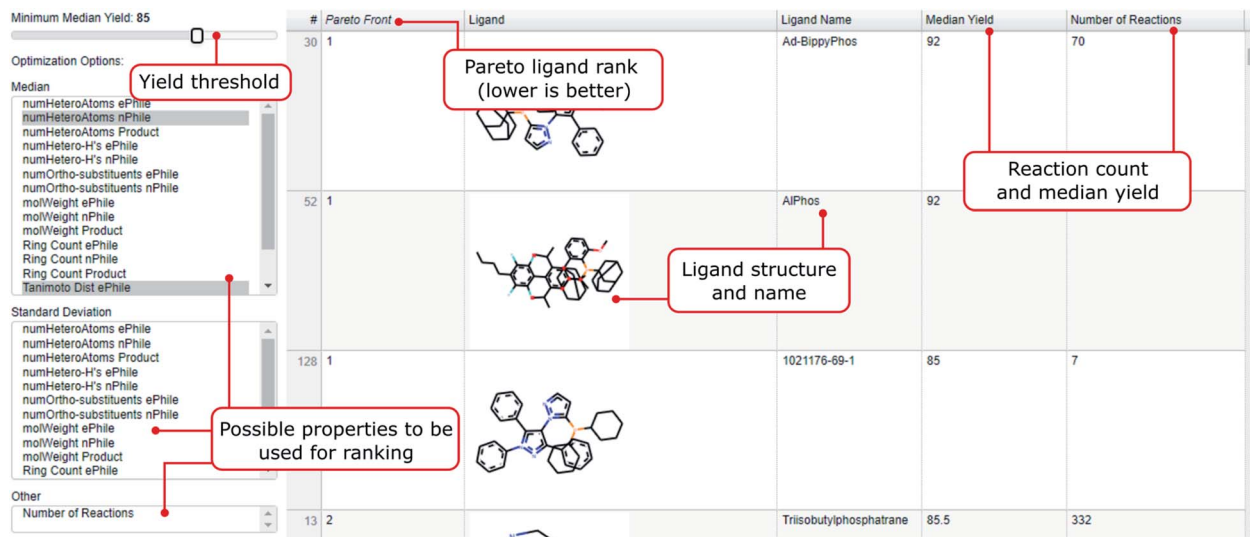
Minimum Median Yield: 85

Yield threshold

Optimization Options:

Median

numHeteroAtoms ePhile
numHeteroAtoms nPhile
numHeteroAtoms Product
numHetero-H's ePhile
numHetero-H's nPhile
numOrtho-substituents ePhile
numOrtho-substituents nPhile
molWeight ePhile
molWeight nPhile
molWeight Product
Ring Count ePhile
Ring Count nPhile
Ring Count Product
Tanimoto Dist ePhile

Standard Deviation

numHeteroAtoms ePhile
numHeteroAtoms nPhile
numHeteroAtoms Product
numHetero-H's ePhile
numHetero-H's nPhile
numOrtho-substituents ePhile
numOrtho-substituents nPhile
molWeight ePhile
molWeight nPhile
molWeight Product
Ring Count ePhile

Possible properties to be used for ranking

Other

Number of Reactions

| # | Pareto Front | Ligand | Ligand Name | Median Yield | Number of Reactions |
|---|---|---|---|---|---|
| 30 | 1 | | Ad-BippyPhos | 92 | 70 |
| 52 | 1 | | AlPhos | 92 | |
| 128 | 1 | | 1021176-69-1 | 85 | 7 |
| 13 | 2 | | Triisobutylphosphatrane | 85.5 | 332 |

Pareto ligand rank (lower is better)

Reaction count and median yield

Ligand structure and name